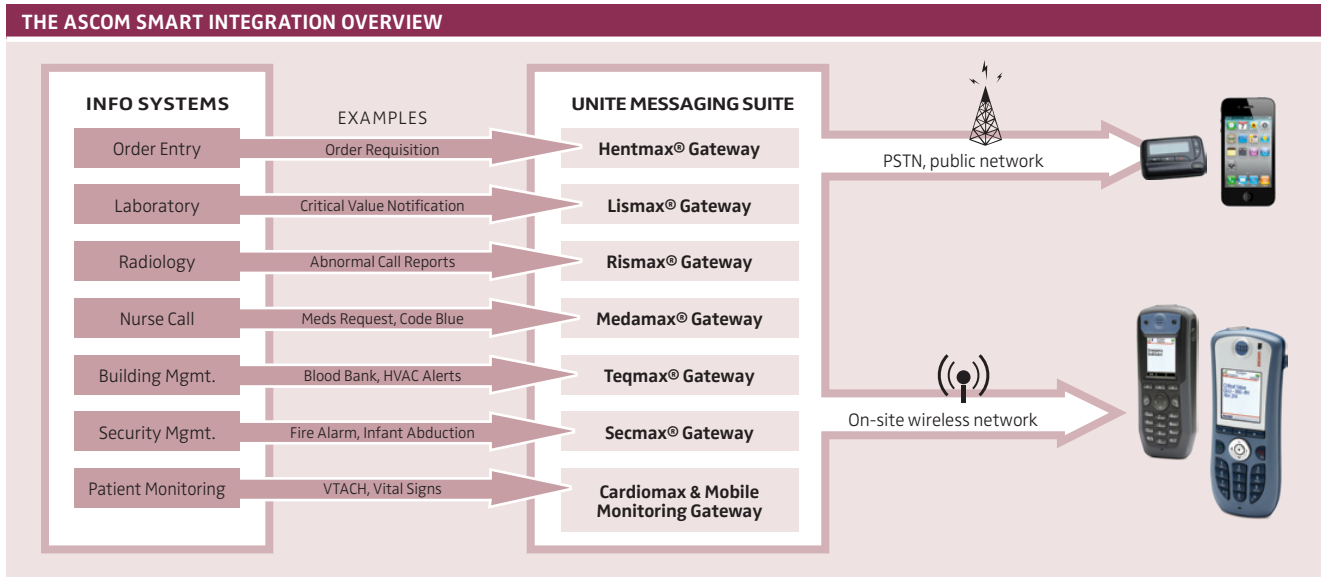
THE ASCOM SMART INTEGRATION OVERVIEW

INFO SYSTEMS

EXAMPLES

UNITE MESSAGING SUITE

Order Entry
Order Requisition
Hentmax® Gateway

Laboratory
Critical Value Notification
Lismax® Gateway

Radiology
Abnormal Call Reports
Rismax® Gateway

Nurse Call
Meds Request, Code Blue
Medamax® Gateway

Building Mgmt.
Blood Bank, HVAC Alerts
Teqmax® Gateway

Security Mgmt.
Fire Alarm, Infant Abduction
Secmax® Gateway

Patient Monitoring
VTACH, Vital Signs
Cardiomax & Mobile Monitoring Gateway

PSTN, public network

On-site wireless network